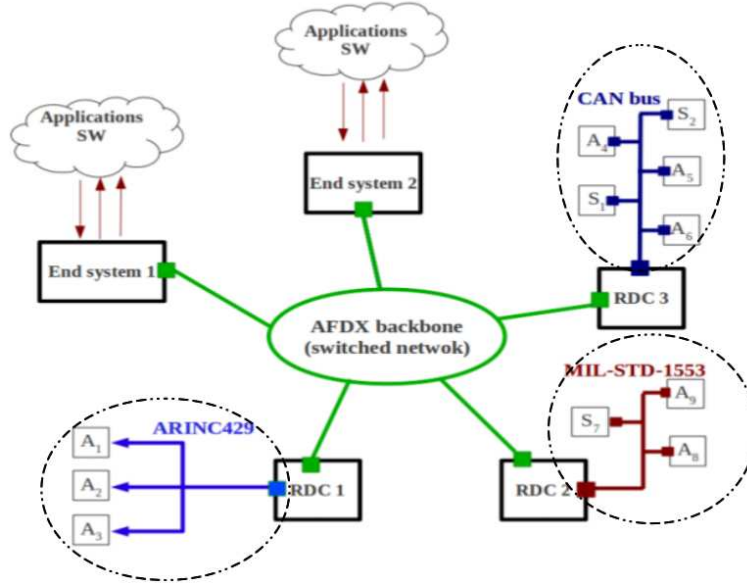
Applications SW

Applications SW

End system 2

End system 1

CAN bus

$S_2$

$A_4$

$A_5$

$S_1$

$A_6$

RDC 3

AFDX backbone (switched netwok)

MIL-STD-1553

$A_9$

$S_7$

$A_8$

ARINC429

$A_1$

$A_2$

$A_3$

RDC 1

RDC 2